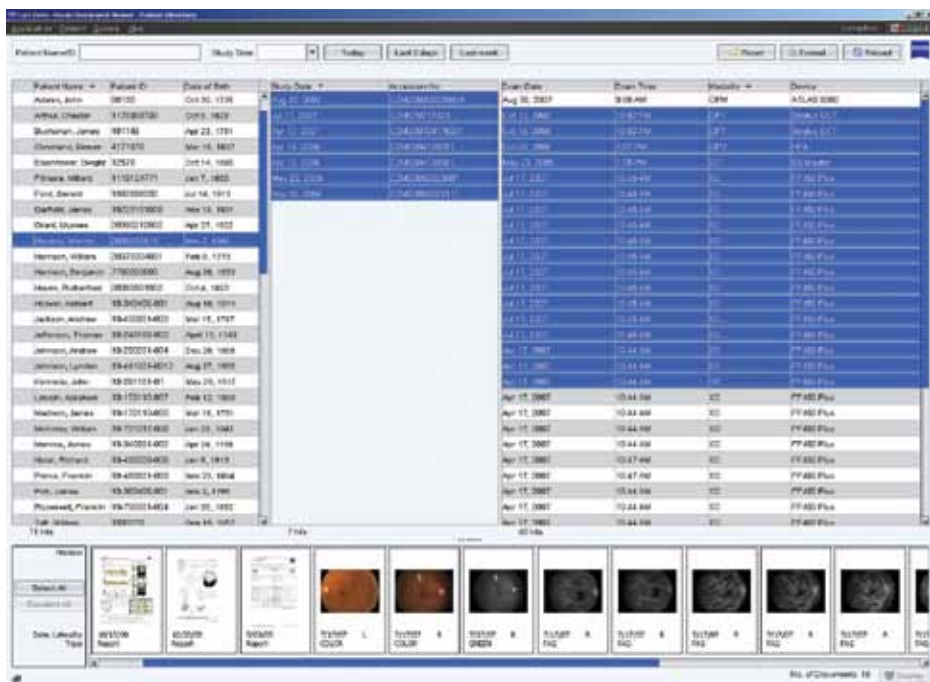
Patient Name/ID | Study Time | Today | Last 7 days | Last week | Reset | Extend | Reload

| Patient Name | Patient ID | Date of Birth |
|---|---|---|
| Adams, John | 98100 | Oct 30, 1735 |
| Arthur, Chester | 1170808700 | Oct 5, 1829 |
| Buchanan, James | 981148 | Apr 23, 1791 |
| Cleveland, Grover | 4171870 | Mar 18, 1837 |
| Eisenhower, Dwight | 92520 | Oct 14, 1890 |
| Fillmore, Millard | 1110124771 | Jan 7, 1800 |
| Ford, Gerald | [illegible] | Jul 14, 1913 |
| Garfield, James | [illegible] | Nov 19, 1831 |
| Grant, Ulysses | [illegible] | Apr 27, 1822 |
| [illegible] | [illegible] | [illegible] |
| Harrison, William | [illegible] | Feb 9, 1773 |
| Harrison, Benjamin | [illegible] | Aug 20, 1833 |
| Hayes, Rutherford | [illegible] | Oct 4, 1822 |
| Hoover, Herbert | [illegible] | Aug 10, 1874 |
| Jackson, Andrew | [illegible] | Mar 15, 1767 |
| Jefferson, Thomas | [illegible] | April 13, 1743 |
| Johnson, Andrew | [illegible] | Dec 29, 1808 |
| Johnson, Lyndon | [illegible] | Aug 27, 1908 |
| Kennedy, John | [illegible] | May 29, 1917 |
| Lincoln, Abraham | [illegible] | Feb 12, 1809 |
| Madison, James | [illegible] | Mar 16, 1751 |
| McKinley, William | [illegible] | Jan 29, 1843 |
| Monroe, James | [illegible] | Apr 28, 1758 |
| Nixon, Richard | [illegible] | Jan 9, 1913 |
| Pierce, Franklin | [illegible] | Nov 23, 1804 |
| Polk, James | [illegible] | Nov 2, 1795 |
| Roosevelt, Franklin | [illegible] | Jan 30, 1882 |
| Taft, William | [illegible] | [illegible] |

Study Date | Accession No
7 hits

| Exam Date | Exam Time | Modality | Device |
|---|---|---|---|
| Aug 30, 2007 | 9:08 AM | OPM | ATLAS 9000 |
| Apr 17, 2007 | 10:44 AM | XC | FF450 Plus |
| Apr 17, 2007 | 10:44 AM | XC | FF450 Plus |
| Apr 17, 2007 | 10:44 AM | XC | FF450 Plus |
| Apr 17, 2007 | 10:44 AM | XC | FF450 Plus |
| Apr 17, 2007 | 10:47 AM | XC | FF450 Plus |
| Apr 17, 2007 | 10:47 AM | XC | FF450 Plus |
| Apr 17, 2007 | 10:44 AM | XC | FF450 Plus |
| Apr 17, 2007 | 10:44 AM | XC | FF450 Plus |

40 hits

Select All
Date, Laterality, Type
Report | Report | Report | COLOR | COLOR | GREEN | FAG | FAG | FAG | FAG | FAG

No. of Documents: 16 | Display